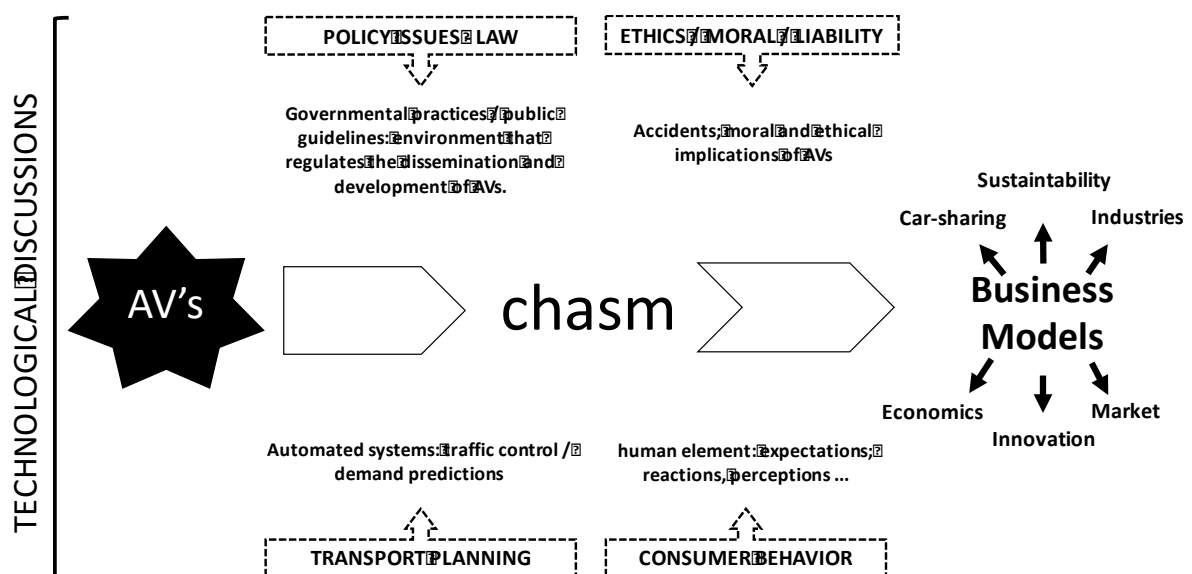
TECHNOLOGICAL DISCUSSIONS

POLICY ISSUES / LAW

ETHICS / MORAL / LIABILITY

Governmental practices / public guidelines: environment that regulates the dissemination and development of AVs.

Accidents; moral and ethical implications of AVs

AV's

chasm

Sustaintability

Car-sharing

Industries

Business Models

Economics

Innovation

Market

Automated systems: traffic control / demand predictions

human element: expectations; reactions, perceptions ...

TRANSPORT PLANNING

CONSUMER BEHAVIOR